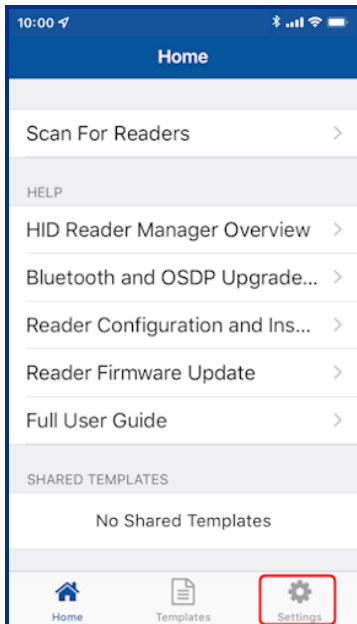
10:00

Home

Scan For Readers

HELP

HID Reader Manager Overview

Bluetooth and OSDP Upgrade...

Reader Configuration and Ins...

Reader Firmware Update

Full User Guide

SHARED TEMPLATES

No Shared Templates

Home

Templates

Settings